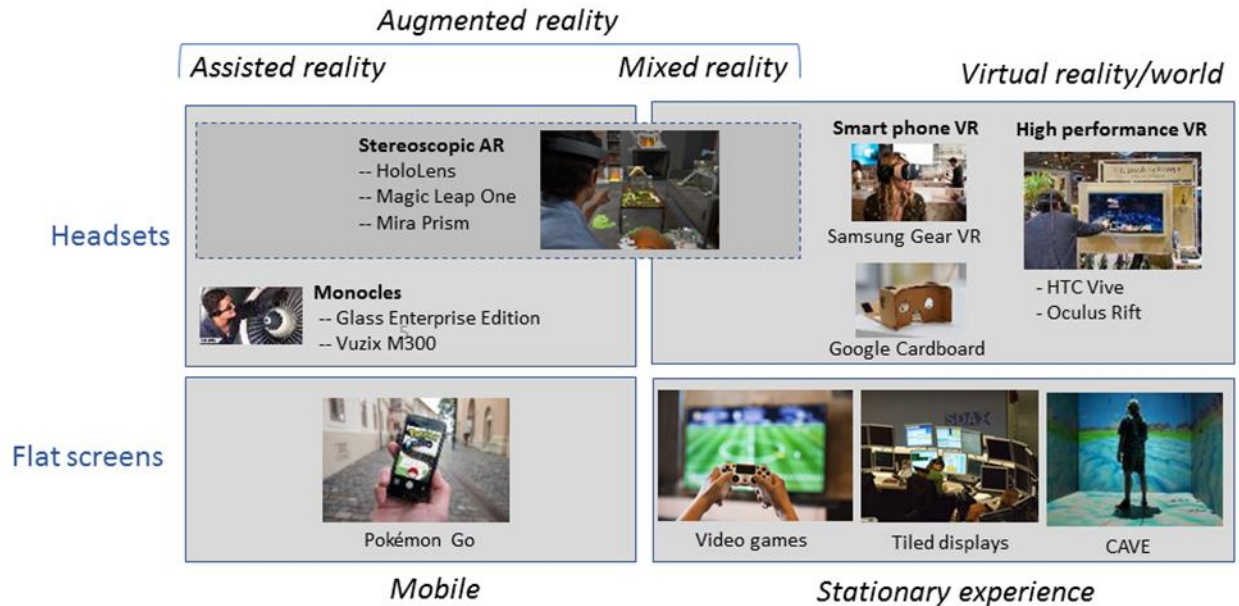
Augmented reality

Assisted reality

Mixed reality

Virtual reality/world

Headsets

Stereoscopic AR
-- HoloLens
-- Magic Leap One
-- Mira Prism

Monocles
-- Glass Enterprise Edition
-- Vuzix M300

Smart phone VR

Samsung Gear VR

Google Cardboard

High performance VR

- HTC Vive
- Oculus Rift

Flat screens

Pokémon Go

Video games

SDAX

Tiled displays

CAVE

Mobile

Stationary experience